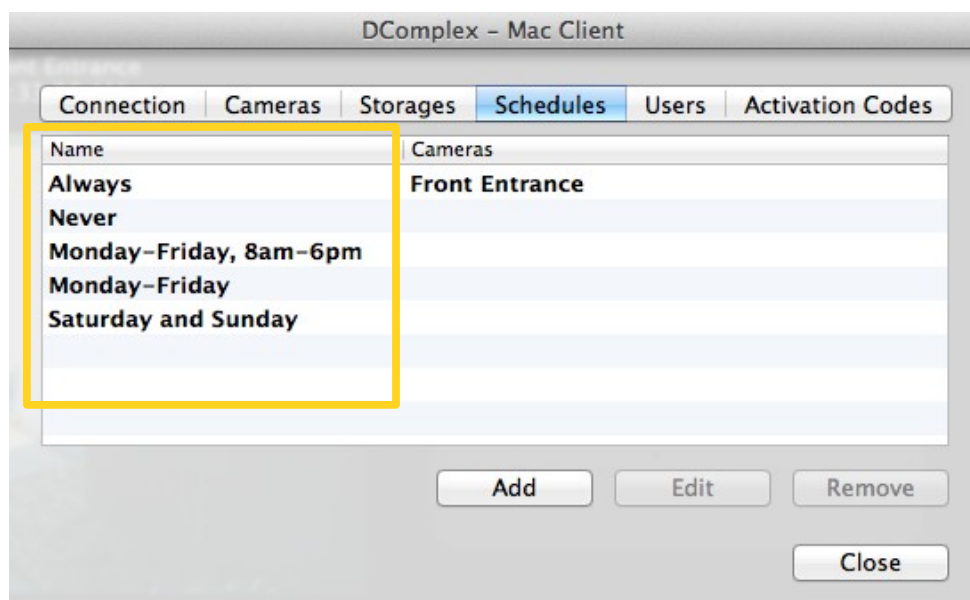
DComplex – Mac Client

Connection | Cameras | Storages | Schedules | Users | Activation Codes

| Name | Cameras |
|---|---|
| Always | Front Entrance |
| Never | |
| Monday–Friday, 8am–6pm | |
| Monday–Friday | |
| Saturday and Sunday | |

Add
Edit
Remove

Close